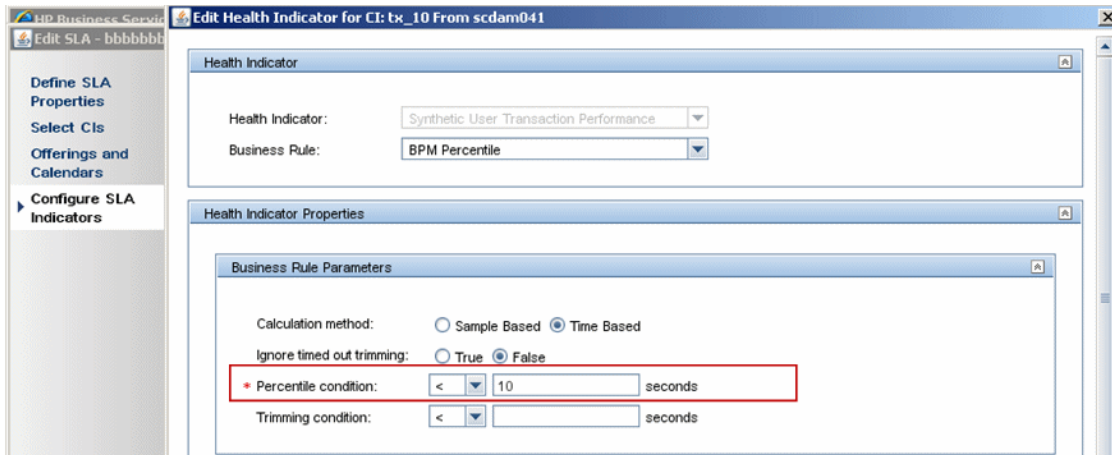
HP Business Servic
Edit SLA - bbbbbbb

Define SLA Properties
Select CIs
Offerings and Calendars
Configure SLA Indicators

Edit Health Indicator for CI: tx_10 From scdam041

Health Indicator

Health Indicator: Synthetic User Transaction Performance
Business Rule: BPM Percentile

Health Indicator Properties

Business Rule Parameters

Calculation method: Sample Based Time Based
Ignore timed out trimming: True False
* Percentile condition: < 10 seconds
Trimming condition: < seconds